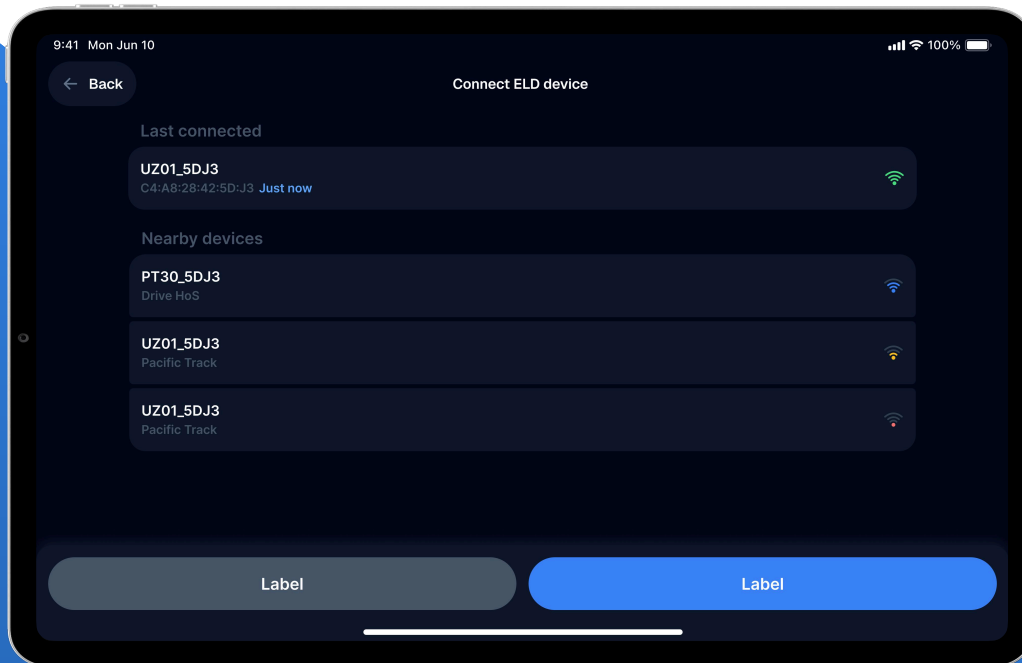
9:41 Mon Jun 10

100%

Back

Connect ELD device

Last connected

UZ01_5DJ3
C4:A8:28:42:5D:J3 Just now

Nearby devices

PT30_5DJ3
Drive HoS

UZ01_5DJ3
Pacific Track

UZ01_5DJ3
Pacific Track

Label

Label